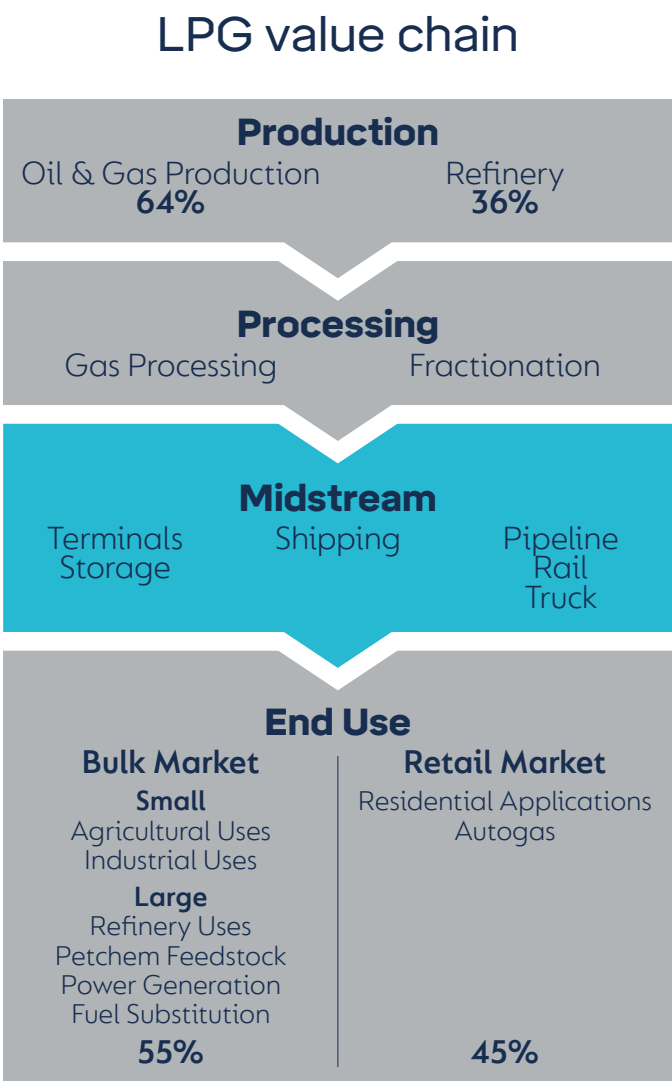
LPG value chain

Production
Oil & Gas Production
64%
Refinery
36%

Processing
Gas Processing
Fractionation

Midstream
Terminals
Storage
Shipping
Pipeline
Rail
Truck

End Use
Bulk Market
Small
Agricultural Uses
Industrial Uses
Large
Refinery Uses
Petchem Feedstock
Power Generation
Fuel Substitution
55%

Retail Market
Residential Applications
Autogas
45%